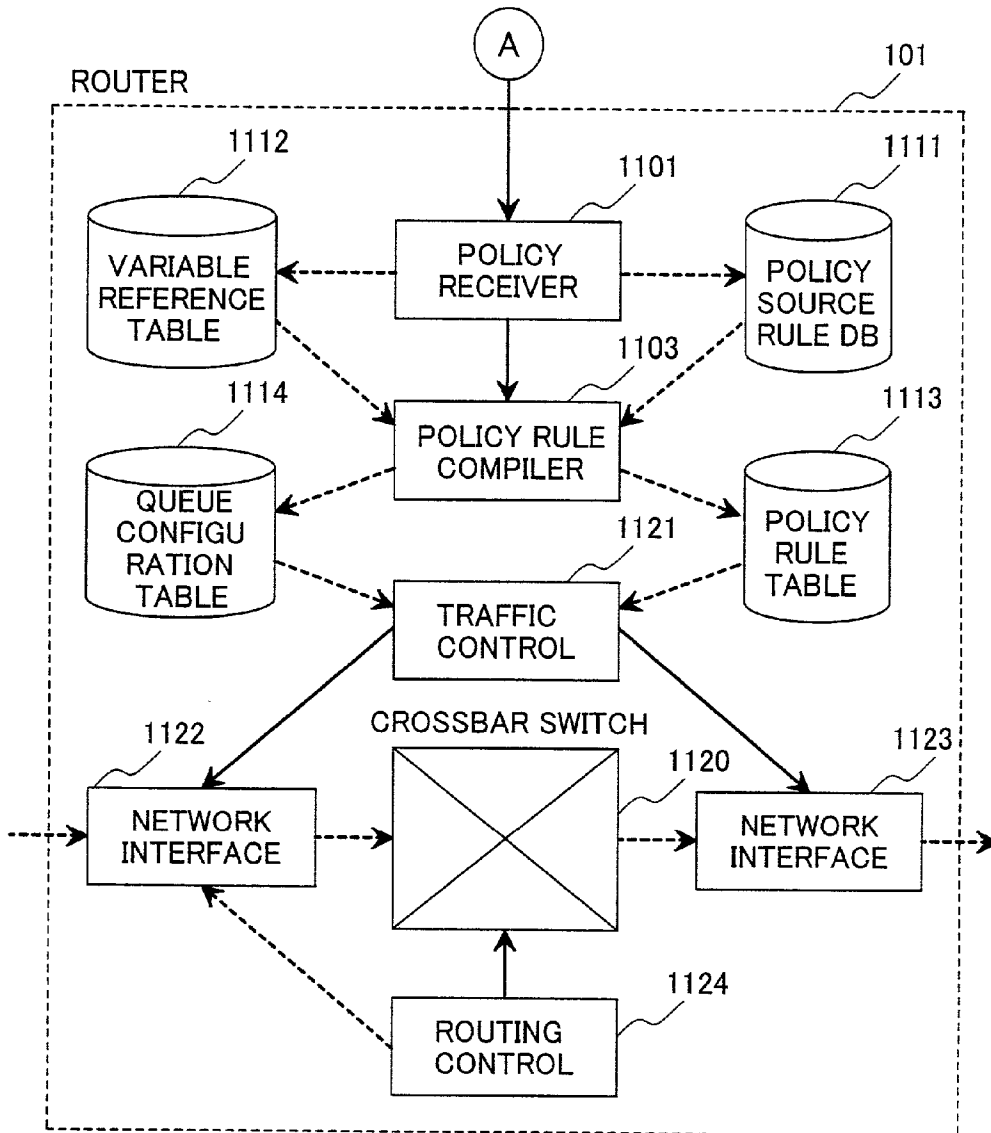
A

ROUTER

101

1112

1101

1111

VARIABLE REFERENCE TABLE

POLICY RECEIVER

POLICY SOURCE RULE DB

1103

1114

POLICY RULE COMPILER

1113

QUEUE CONFIGU RATION TABLE

1121

POLICY RULE TABLE

TRAFFIC CONTROL

CROSSBAR SWITCH

1122

1123

1120

NETWORK INTERFACE

NETWORK INTERFACE

1124

ROUTING CONTROL